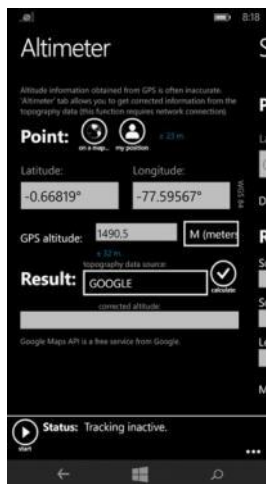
8:18

Altimeter

Altitude information obtained from GPS is often inaccurate. 'Altimeter' tab allows you to get corrected information from the topography data (this function requires network connection).

Point: on a map... my position ± 23 m

Latitude: Longitude:

-0.66819° -77.59567° WGS 84

GPS altitude: 1490.5 M (meters

± 32 m

Result: topography data source: GOOGLE calculate

corrected altitude:

Google Maps API is a free service from Google.

Status: Tracking inactive.

start

...

S

P

D

R

M